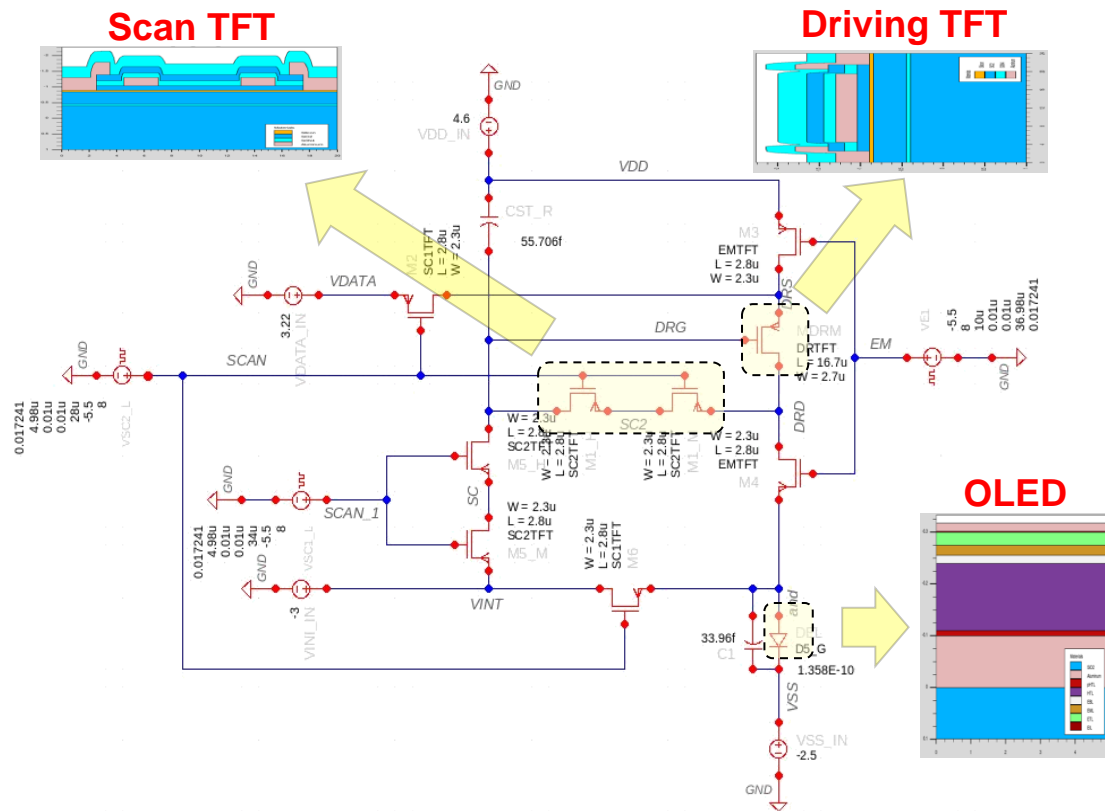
Scan TFT

Driving TFT

OLED

GND

4.6
VDD_IN

VDD

CST_R

55.706f

M2
SC1TFT
L = 2.8u
W = 2.3u

M3
EMTFT
L = 2.8u
W = 2.3u

DRS

GND

VDATA

3.22
VDATA_IN

DRG

MDRM
DRTFT
L = 16.7u
W = 2.7u

EM

VE1
-5.5
8
10u
0.01u
0.01u
36.98u
0.017241

GND

GND

SCAN

0.017241
4.98u
0.01u
0.01u
28u
-5.5
8
VSC2_L

SC2

W = 2.3u
L = 2.8u
SC2TFT
M1_H

W = 2.3u
L = 2.8u
SC2TFT
M1_M

W = 2.3u
L = 2.8u
EMTFT
M4

DRD

M5_H

GND

SCAN_1

SC

W = 2.3u
L = 2.8u
SC2TFT
M5_M

0.017241
4.98u
0.01u
34u
-5.5
8
VSC1_L

W = 2.3u
L = 2.8u
SC1TFT
M6

GND

-3
VINI_IN

VINT

33.96f
C1

and

D5_G

1.358E-10

VSS

VSS_IN
-2.5

GND